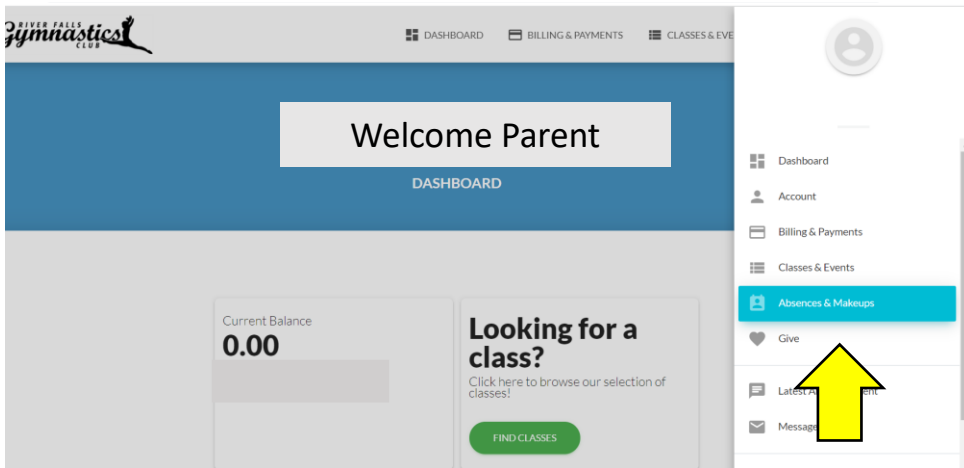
RIVER FALLS Gymnastics CLUB

DASHBOARD
BILLING & PAYMENTS
CLASSES & EVE

Welcome Parent

DASHBOARD

Current Balance
0.00

Looking for a class?
Click here to browse our selection of classes!

FIND CLASSES

Dashboard
Account
Billing & Payments
Classes & Events
Absences & Makeups
Give
Latest A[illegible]ent
Message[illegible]